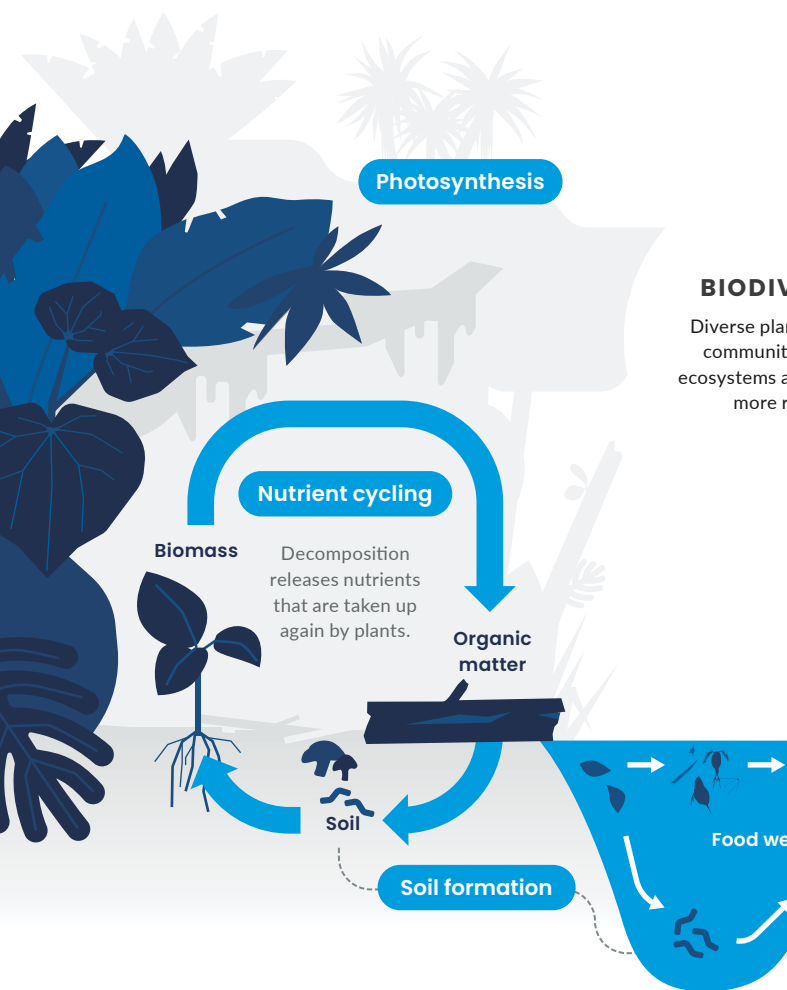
Photosynthesis

BIODIV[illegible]

Diverse pla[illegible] communit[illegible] ecosystems a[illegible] more r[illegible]

Nutrient cycling

Biomass

Decomposition releases nutrients that are taken up again by plants.

Organic matter

Soil

Soil formation

Food we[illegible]